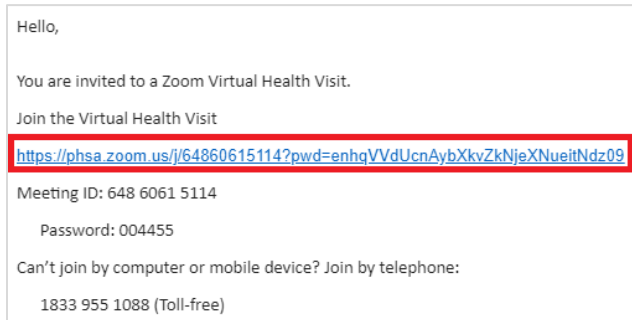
Hello,

You are invited to a Zoom Virtual Health Visit.

Join the Virtual Health Visit

https://phsa.zoom.us/j/64860615114?pwd=enhqVVdUcnAybXkvZkNjeXNueitNdz09

Meeting ID: 648 6061 5114

Password: 004455

Can't join by computer or mobile device? Join by telephone:

1833 955 1088 (Toll-free)